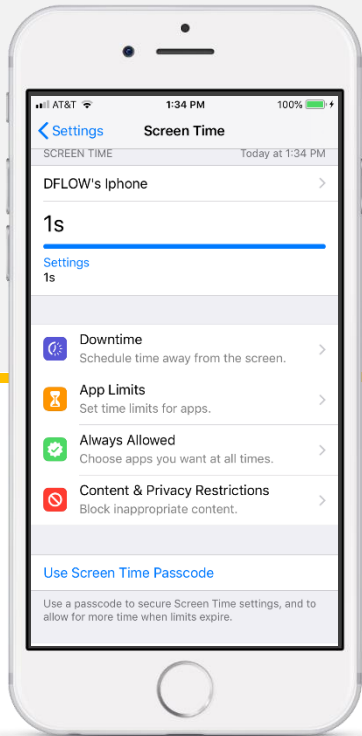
AT&T 1:34 PM 100%

Settings Screen Time

SCREEN TIME Today at 1:34 PM

DFLOW's Iphone

1s

Settings
1s

Downtime
Schedule time away from the screen.

App Limits
Set time limits for apps.

Always Allowed
Choose apps you want at all times.

Content & Privacy Restrictions
Block inappropriate content.

Use Screen Time Passcode

Use a passcode to secure Screen Time settings, and to allow for more time when limits expire.